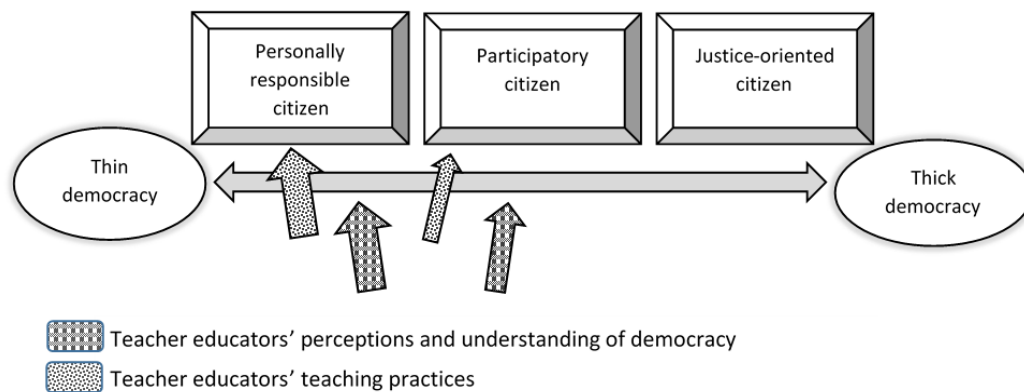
Personally responsible citizen

Participatory citizen

Justice-oriented citizen

Thin democracy

Thick democracy

Teacher educators' perceptions and understanding of democracy

Teacher educators' teaching practices